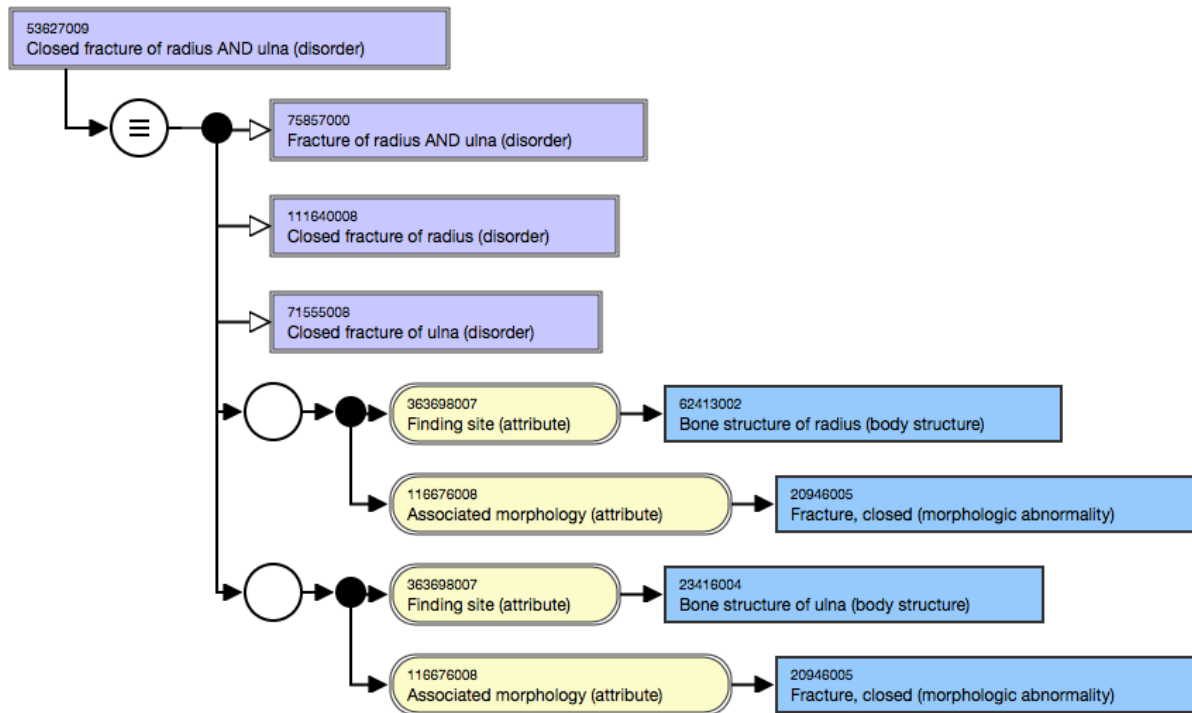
53627009
Closed fracture of radius AND ulna (disorder)

≡

75857000
Fracture of radius AND ulna (disorder)

111640008
Closed fracture of radius (disorder)

71555008
Closed fracture of ulna (disorder)

363698007
Finding site (attribute)

62413002
Bone structure of radius (body structure)

116676008
Associated morphology (attribute)

20946005
Fracture, closed (morphologic abnormality)

363698007
Finding site (attribute)

23416004
Bone structure of ulna (body structure)

116676008
Associated morphology (attribute)

20946005
Fracture, closed (morphologic abnormality)